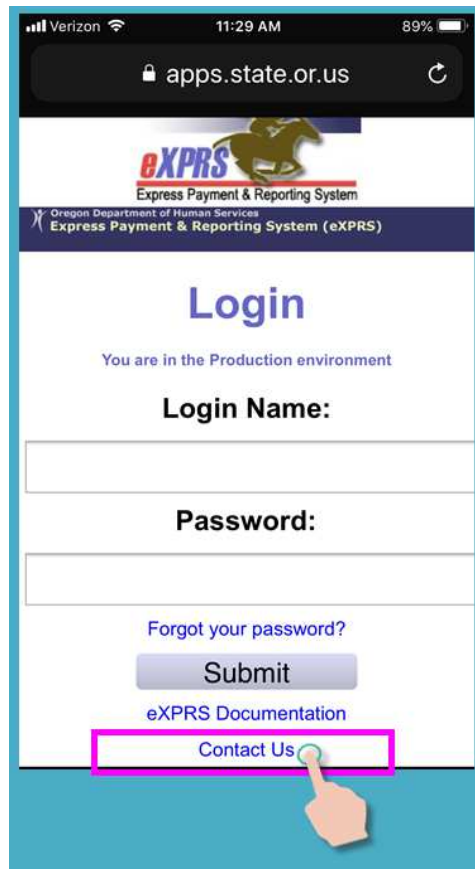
Verizon 11:29 AM 89%

apps.state.or.us

eXPRS
Express Payment & Reporting System

Oregon Department of Human Services
Express Payment & Reporting System (eXPRS)

Login

You are in the Production environment

Login Name:

Password:

Forgot your password?

Submit

eXPRS Documentation

Contact Us